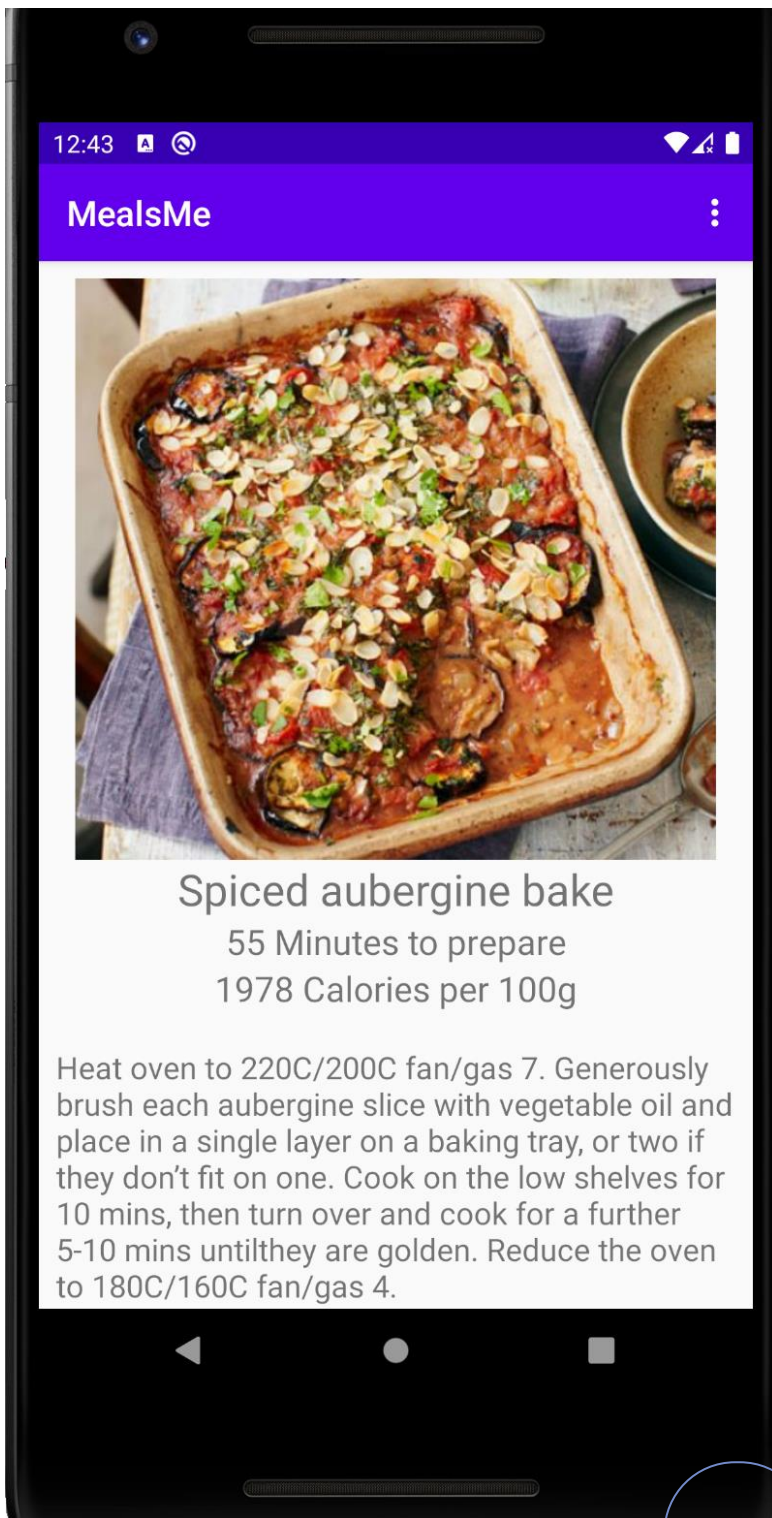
12:43

MealsMe

Spiced aubergine bake
55 Minutes to prepare
1978 Calories per 100g

Heat oven to 220C/200C fan/gas 7. Generously brush each aubergine slice with vegetable oil and place in a single layer on a baking tray, or two if they don’t fit on one. Cook on the low shelves for 10 mins, then turn over and cook for a further 5-10 mins untilthey are golden. Reduce the oven to 180C/160C fan/gas 4.